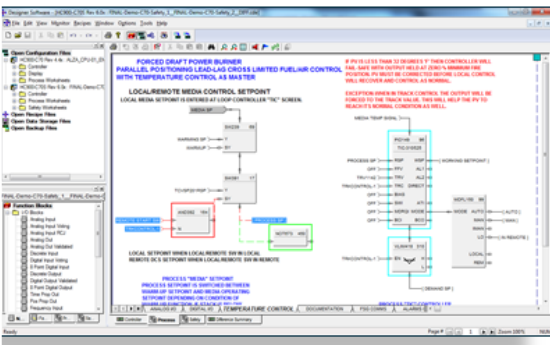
Designer Software - [HC900-C70 Rev 6.0x - FINAL-Demo-C70-Safety_1_DPP.cde]

File Edit View Monitor Recipes Window Options Tools Help

Open Configuration Files
HC900-C70 Rev 4.4x - ALZA_CPU-01_EN
Controller
Display
Process Worksheets
HC900-C70 Rev 6.0x - FINAL-Demo-C70
Controller
Process Worksheets
Safety Worksheets
Open Recipe Files
Open Data Storage Files
Open Backup Files

FINAL-Demo-C70-Safety_1 FINAL-Demo-C7

Function Blocks
I/O Blocks
Analog Input
Analog Input Voting
Analog Input FCJ
Analog Out
Analog Out Validated
Discrete Input
Digital Input Voting
8 Point Digital Input
Discrete Output
Digital Output Validated
8 Point Digital Output
Time Prop Out
Pos Prop Out
Frequency Input

FORCED DRAFT POWER BURNER
PARALLEL POSITIONING LEAD-LAG CROSS LIMITED FUEL/AIR CONTROL
WITH TEMPERATURE CONTROL AS MASTER

IF PV IS LESS THAN 32 DEGREES 'F' THEN CONTROLLER WILL FAIL SAFE WITH OUTPUT HELD AT ZERO % MINIMUM FIRE POSITION. PV MUST BE CORRECTED BEFORE LOCAL CONTROL WILL RECOVER AND CONTROL AS NORMAL.

EXCEPTION WHEN IN TRACK CONTROL THE OUTPUT WILL BE FORCED TO THE TRACK VALUE. THIS WILL HELP THE PV TO REACH ITS NORMAL CONDITION AS WELL.

LOCAL/REMOTE MEDIA CONTROL SETPOINT
LOCAL MEDIA SETPOINT IS ENTERED AT LOOP CONTROLLER "TIC" SCREEN.

MEDIA SP
MEDIA TEMP SIGNL
WARMUP SP
WARMUP
TC/SP2/RSP
REMOTE START SP
LOCAL SP
LOCAL SETPOINT WHEN LOCAL/REMOTE SW IN LOCAL
REMOTE DCS SETPOINT WHEN LOCAL/REMOTE SW IN REMOTE

PROCESS "MEDIA" SETPOINT
PROCESS SETPOINT IS SWITCHED BETWEEN WARM-UP SETPOINT AND MEDIA OPERATING SETPOINT DEPENDING ON CONDITION OF WARM-UP SELECTION BLOCK(HC900-TIC)

PROCESS SP
OFF
OFF
TRK/CONTROL
OFF
OFF
OFF
OFF
TRK/CONTROL
RSP
TRV
TRC
DIRECT
ATI
NORM
WORKING SETPOINT
AUTO
MAN
LO
DEMAND SP
MODE
AUTO
MAN
IN REMOTE
PROCESS TIC CONTROLLER

Ready
Controller Process Safety Reference Summary
ANALOG I/O DIGITAL I/O TEMPERATURE CONTROL DOCUMENTATION FSS COMMS ALARMS
Page 1 of 11